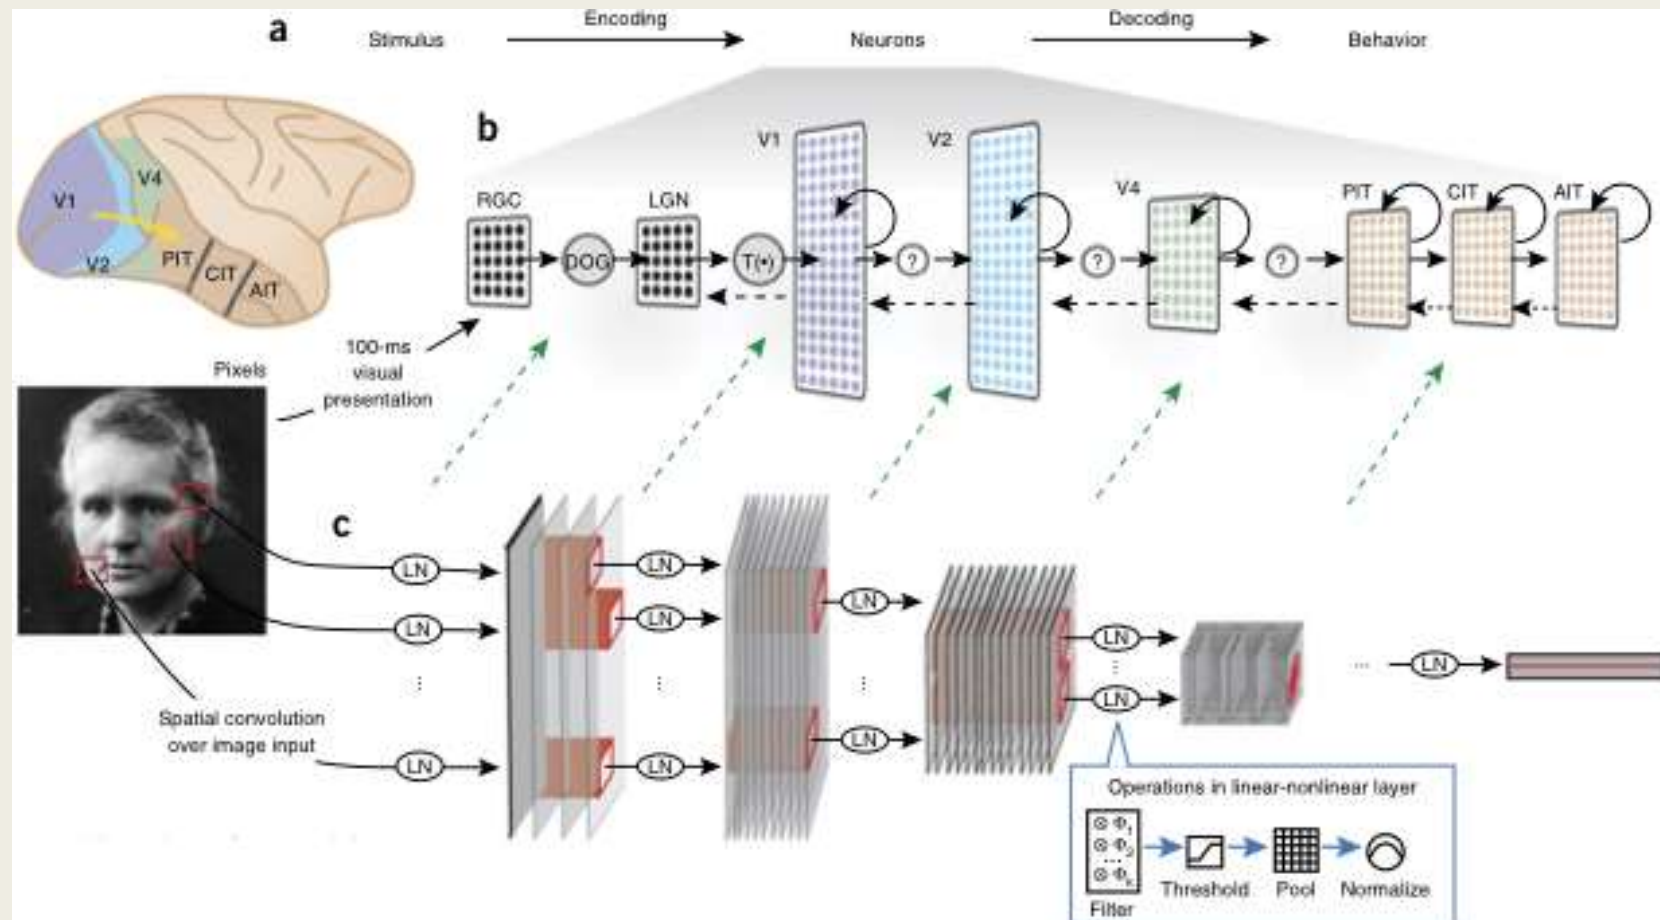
a
Stimulus
Encoding
Neurons
Decoding
Behavior

V1
V4
V2
PIT
CIT
AIT

b
RGC
DOG
LGN
T(•)
V1
?
V2
?
V4
?
PIT
CIT
AIT

Pixels
100-ms visual presentation

c
LN
LN
LN
LN
LN
LN
LN
LN
LN
LN
LN
LN

Spatial convolution over image input

Operations in linear-nonlinear layer
$\otimes \Phi_1$
$\otimes \Phi_2$
$\otimes \Phi_k$
Filter
Threshold
Pool
Normalize